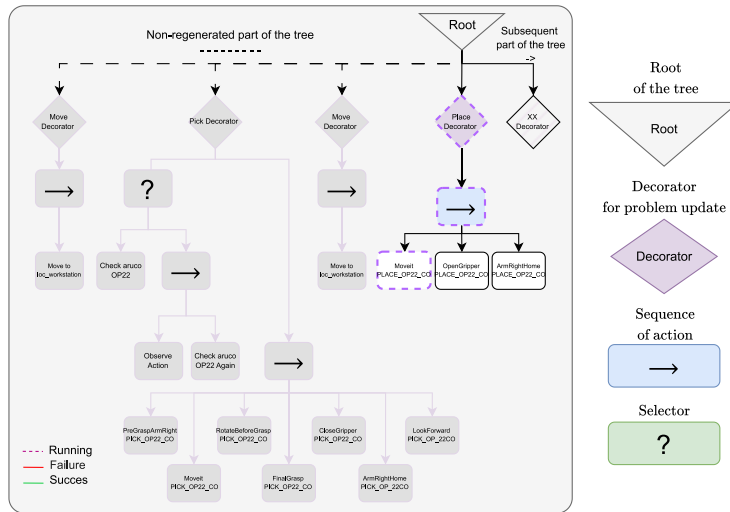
Root

Non-regenerated part of the tree

Subsequent part of the tree

->

Move Decorator

Pick Decorator

Move Decorator

Place Decorator

XX Decorator

$\longrightarrow$

?

$\longrightarrow$

$\longrightarrow$

Move to loc_workstation

Check aruco OP22

$\longrightarrow$

Move to loc_workstation

MoveIt PLACE_OP22_CO

OpenGripper PLACE_OP22_CO

ArmRightHome PLACE_OP22_CO

Observe Action

Check aruco OP22 Again

$\longrightarrow$

PreGraspArmRight PICK_OP22_CO

RotateBeforeGrasp PICK_OP22_CO

CloseGripper PICK_OP22_CO

LookForward PICK_OP_22CO

MoveIt PICK_OP22_CO

FinalGrasp PICK_OP22_CO

ArmRightHome PICK_OP_22CO

Running
Failure
Succes

Root of the tree

Root

Decorator for problem update

Decorator

Sequence of action

$\longrightarrow$

Selector

?